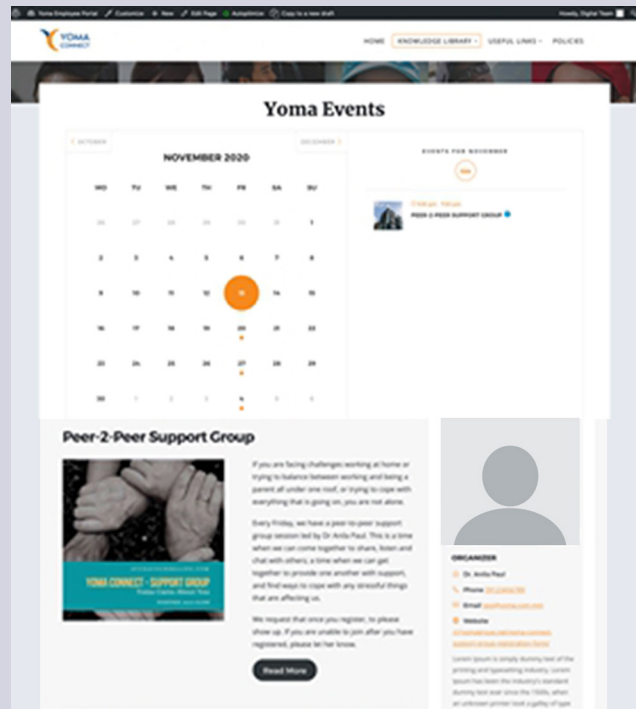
Yoma Employee Portal Customize New Edit Page Autoptimize Copy to a new draft Howdy, Digital Team

YOMA CONNECT

HOME KNOWLEDGE LIBRARY USEFUL LINKS POLICIES

Yoma Events

OCTOBER

NOVEMBER 2020

DECEMBER

| MO | TU | WE | TH | FR | SA | SU |
|---|---|---|---|---|---|---|
| 26 | 27 | 28 | 29 | 30 | 31 | 1 |
| 2 | 3 | 4 | 5 | 6 | 7 | 8 |
| 9 | 10 | 11 | 12 | 13 | 14 | 15 |
| 16 | 17 | 18 | 19 | 20 | 21 | 22 |
| 23 | 24 | 25 | 26 | 27 | 28 | 29 |
| 30 | 1 | 2 | 3 | 4 | 5 | 6 |

EVENTS FOR NOVEMBER

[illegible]

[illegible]

PEER-2-PEER SUPPORT GROUP

Peer-2-Peer Support Group

YOMA CONNECT - SUPPORT GROUP

If you are facing challenges working at home or trying to balance between working and being a parent all under one roof, or trying to cope with everything that is going on, you are not alone.

Every Friday, we have a peer-to-peer support group session led by Dr Anila Paul. This is a time when we can come together to share, listen and chat with others, a time when we can get together to provide one another with support, and find ways to cope with any stressful things that are affecting us.

We request that once you register, to please show up. If you are unable to join after you have registered, please let her know.

Read More

ORGANIZER

Dr. Anila Paul

Phone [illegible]

Email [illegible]

Website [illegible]

Lorem Ipsum is simply dummy text of the printing and typesetting industry. Lorem Ipsum has been the industry's standard dummy text ever since the 1500s, when an unknown printer took a galley of type